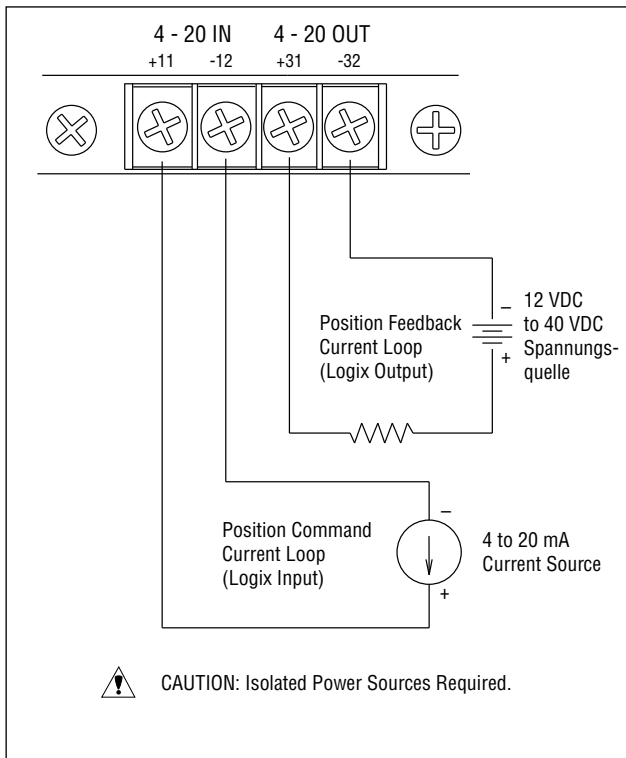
4 - 20 IN
+11 -12

4 - 20 OUT
+31 -32

Position Feedback
Current Loop
(Logix Output)

–
+

12 VDC
to 40 VDC
Spannungsquelle

Position Command
Current Loop
(Logix Input)

–
+

4 to 20 mA
Current Source

CAUTION: Isolated Power Sources Required.